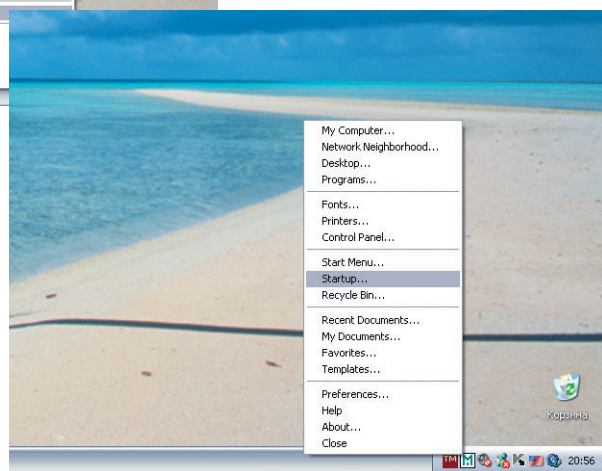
My Computer...
Network Neighborhood...
Desktop...
Programs...

Fonts...
Printers...
Control Panel...

Start Menu...
Startup...
Recycle Bin...

Recent Documents...
My Documents...
Favorites...
Templates...

Preferences...
Help
About...
Close

Корзина

TM M 20:56